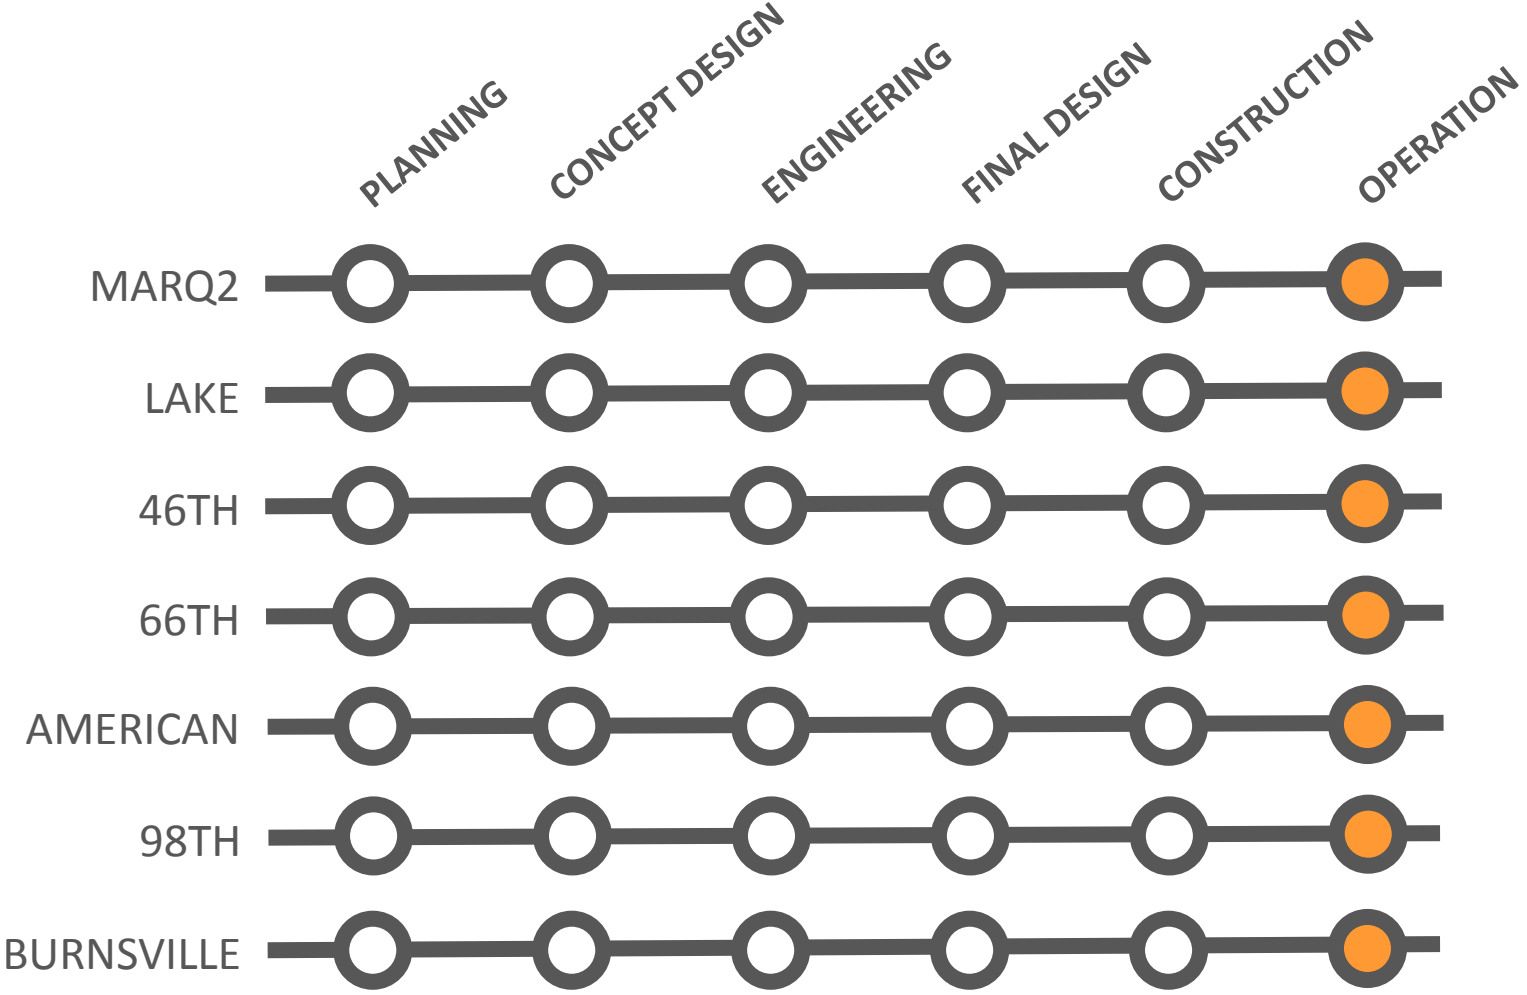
| | PLANNING | CONCEPT DESIGN | ENGINEERING | FINAL DESIGN | CONSTRUCTION | OPERATION |
|---|---|---|---|---|---|---|
| MARQ2 | | | | | | |
| LAKE | | | | | | |
| 46TH | | | | | | |
| 66TH | | | | | | |
| AMERICAN | | | | | | |
| 98TH | | | | | | |
| BURNSVILLE | | | | | | |